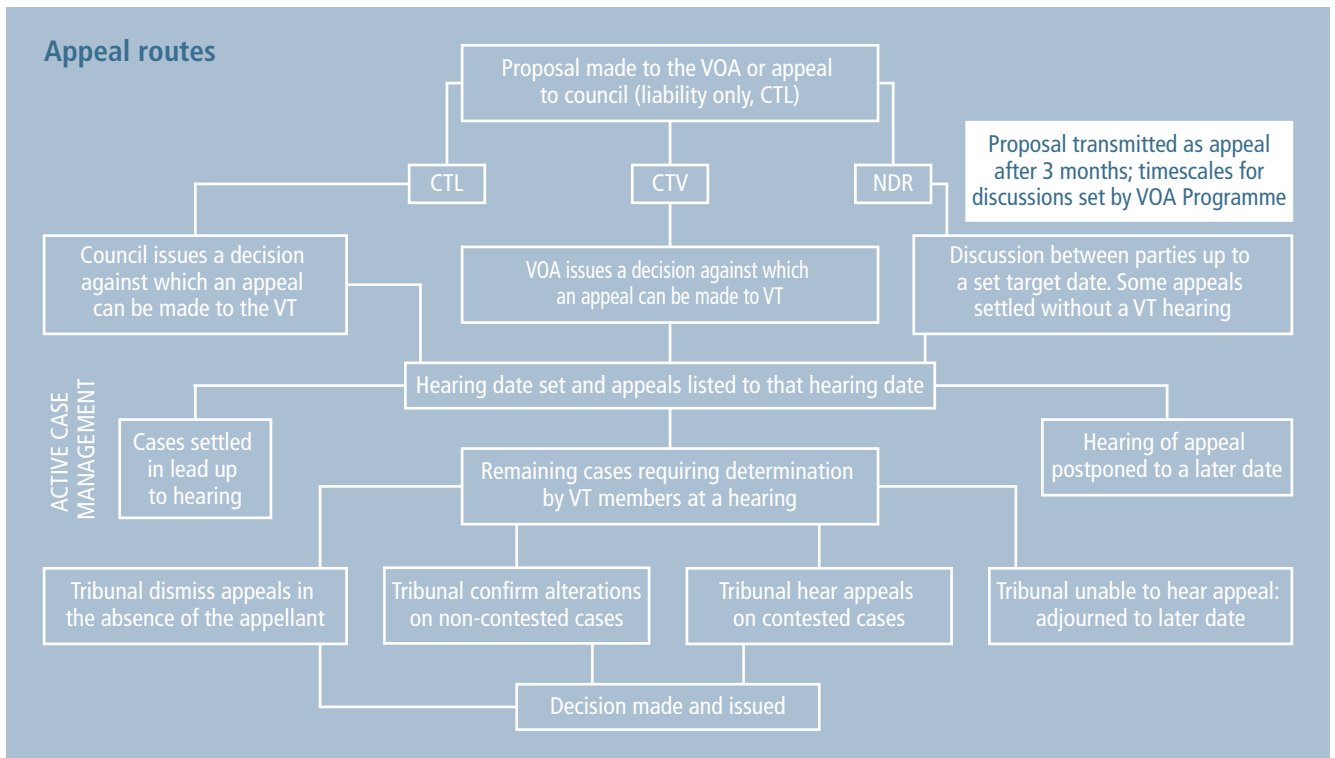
Appeal routes

Proposal made to the VOA or appeal to council (liability only, CTL)

Proposal transmitted as appeal after 3 months; timescales for discussions set by VOA Programme

CTL

CTV

NDR

Council issues a decision against which an appeal can be made to the VT

VOA issues a decision against which an appeal can be made to VT

Discussion between parties up to a set target date. Some appeals settled without a VT hearing

ACTIVE CASE MANAGEMENT

Hearing date set and appeals listed to that hearing date

Cases settled in lead up to hearing

Hearing of appeal postponed to a later date

Remaining cases requiring determination by VT members at a hearing

Tribunal dismiss appeals in the absence of the appellant

Tribunal confirm alterations on non-contested cases

Tribunal hear appeals on contested cases

Tribunal unable to hear appeal: adjourned to later date

Decision made and issued